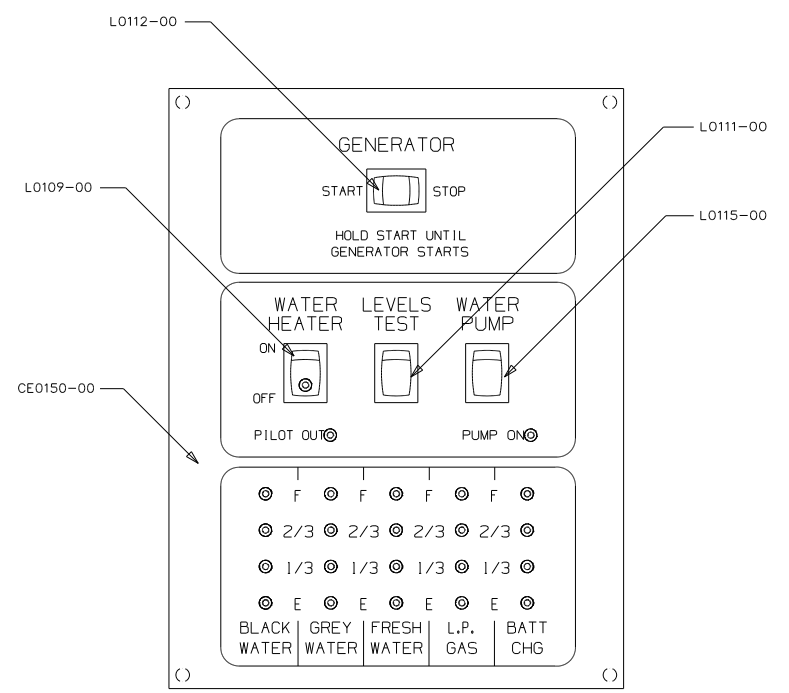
L0112-00

L0111-00

L0109-00

L0115-00

CE0150-00

GENERATOR

START STOP

HOLD START UNTIL GENERATOR STARTS

WATER HEATER

LEVELS TEST

WATER PUMP

ON

OFF

PILOT OUT

PUMP ON

F F F F

2/3 2/3 2/3 2/3

1/3 1/3 1/3 1/3

E E E E

| BLACK WATER | GREY WATER | FRESH WATER | L.P. GAS | BATT CHG |
|---|---|---|---|---|